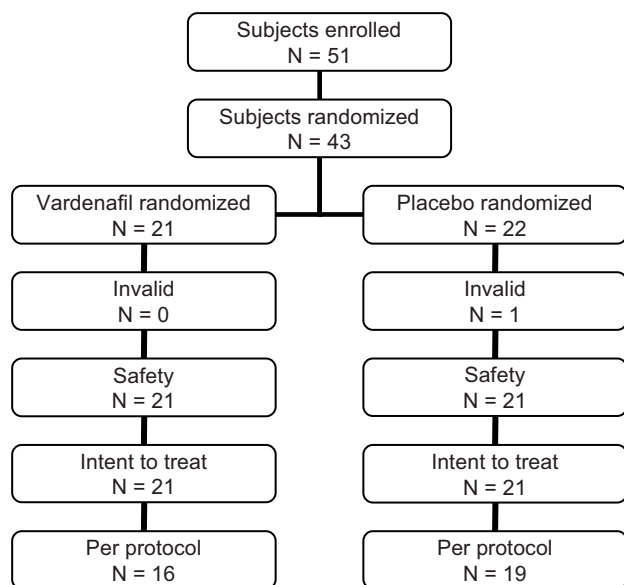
Subjects enrolled
N = 51

Subjects randomized
N = 43

Vardenafil randomized
N = 21

Invalid
N = 0

Safety
N = 21

Intent to treat
N = 21

Per protocol
N = 16

Placebo randomized
N = 22

Invalid
N = 1

Safety
N = 21

Intent to treat
N = 21

Per protocol
N = 19